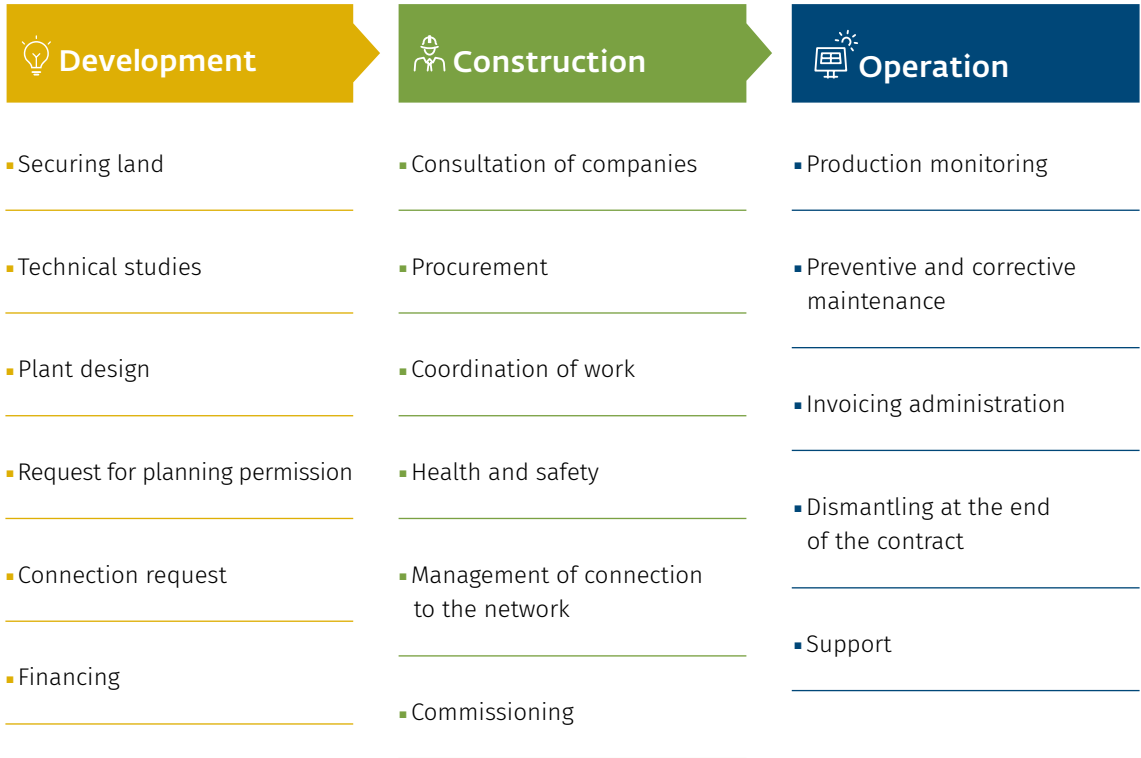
Development

- Securing land
- Technical studies
- Plant design
- Request for planning permission
- Connection request
- Financing

Construction

- Consultation of companies
- Procurement
- Coordination of work
- Health and safety
- Management of connection to the network
- Commissioning

Operation

- Production monitoring
- Preventive and corrective maintenance
- Invoicing administration
- Dismantling at the end of the contract
- Support